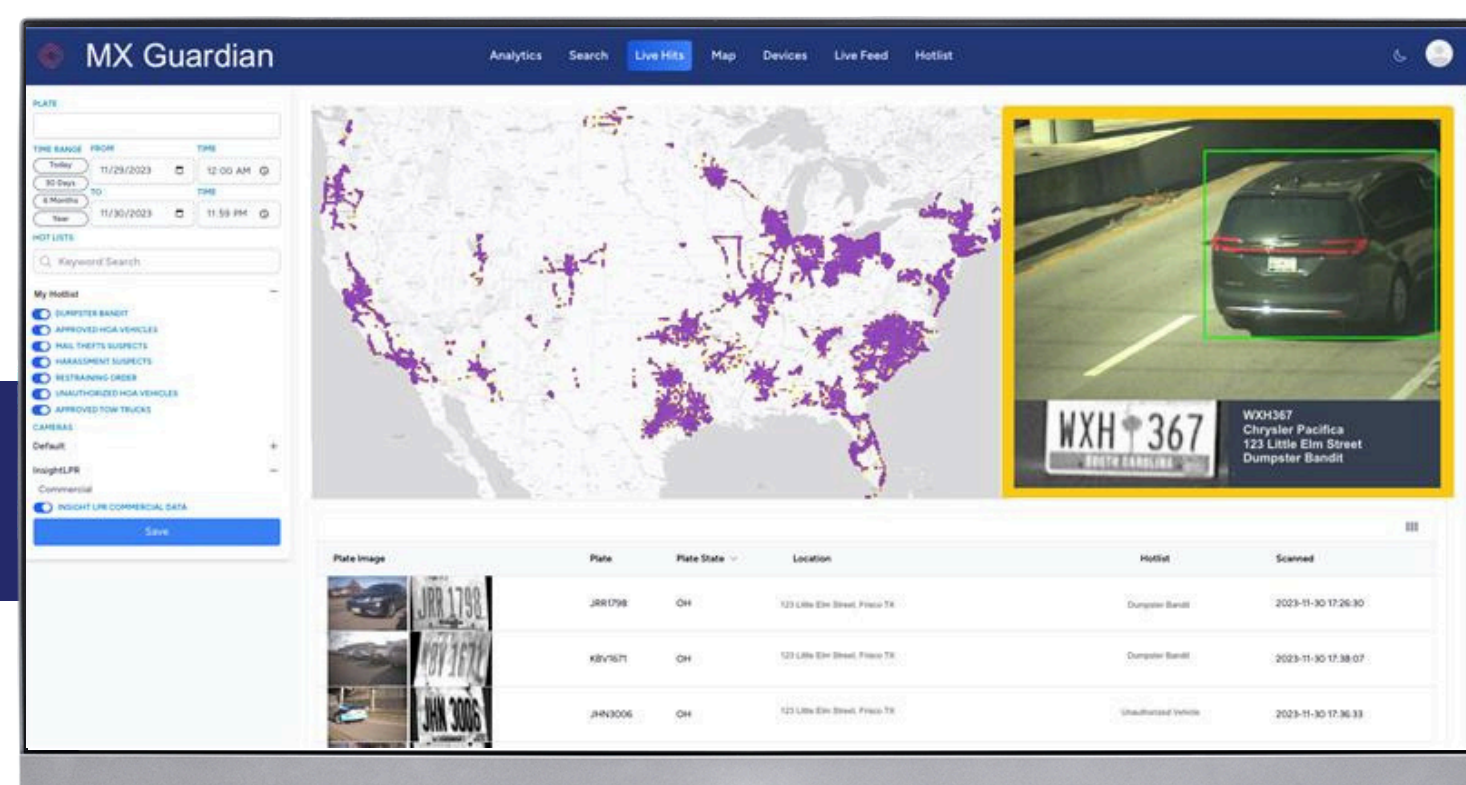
MX Guardian

Analytics Search Live Hits Map Devices Live Feed Hotlist

PLATE

TIME RANGE FROM TIME
Today 11/29/2023 12:00 AM
30 Days
6 Months TO TIME
Year 11/30/2023 11:59 PM

HOT LISTS
Keyword Search

My Hotlist
DUMPSTER BANDIT
APPROVED HOA VEHICLES
MAIL THEFTS SUSPECTS
HARASSMENT SUSPECTS
RESTRAINING ORDER
UNAUTHORIZED HOA VEHICLES
APPROVED TOW TRUCKS

CAMERAS
Default +
InsightLPR −
Commercial
INSIGHT LPR COMMERCIAL DATA
Save

WXH 367
SOUTH CAROLINA

WXH367
Chrysler Pacifica
123 Little Elm Street
Dumpster Bandit

| Plate Image | Plate | Plate State | Location | Hotlist | Scanned |
|---|---|---|---|---|---|
| JRR 1798 | JRR1798 | OH | 123 Little Elm Street, Frisco TX | Dumpster Bandit | 2023-11-30 17:26:30 |
| KBV 1671 | KBV1671 | OH | 123 Little Elm Street, Frisco TX | Dumpster Bandit | 2023-11-30 17:38:07 |
| JHN 3006 | JHN3006 | OH | 123 Little Elm Street, Frisco TX | Unauthorized Vehicle | 2023-11-30 17:36:33 |